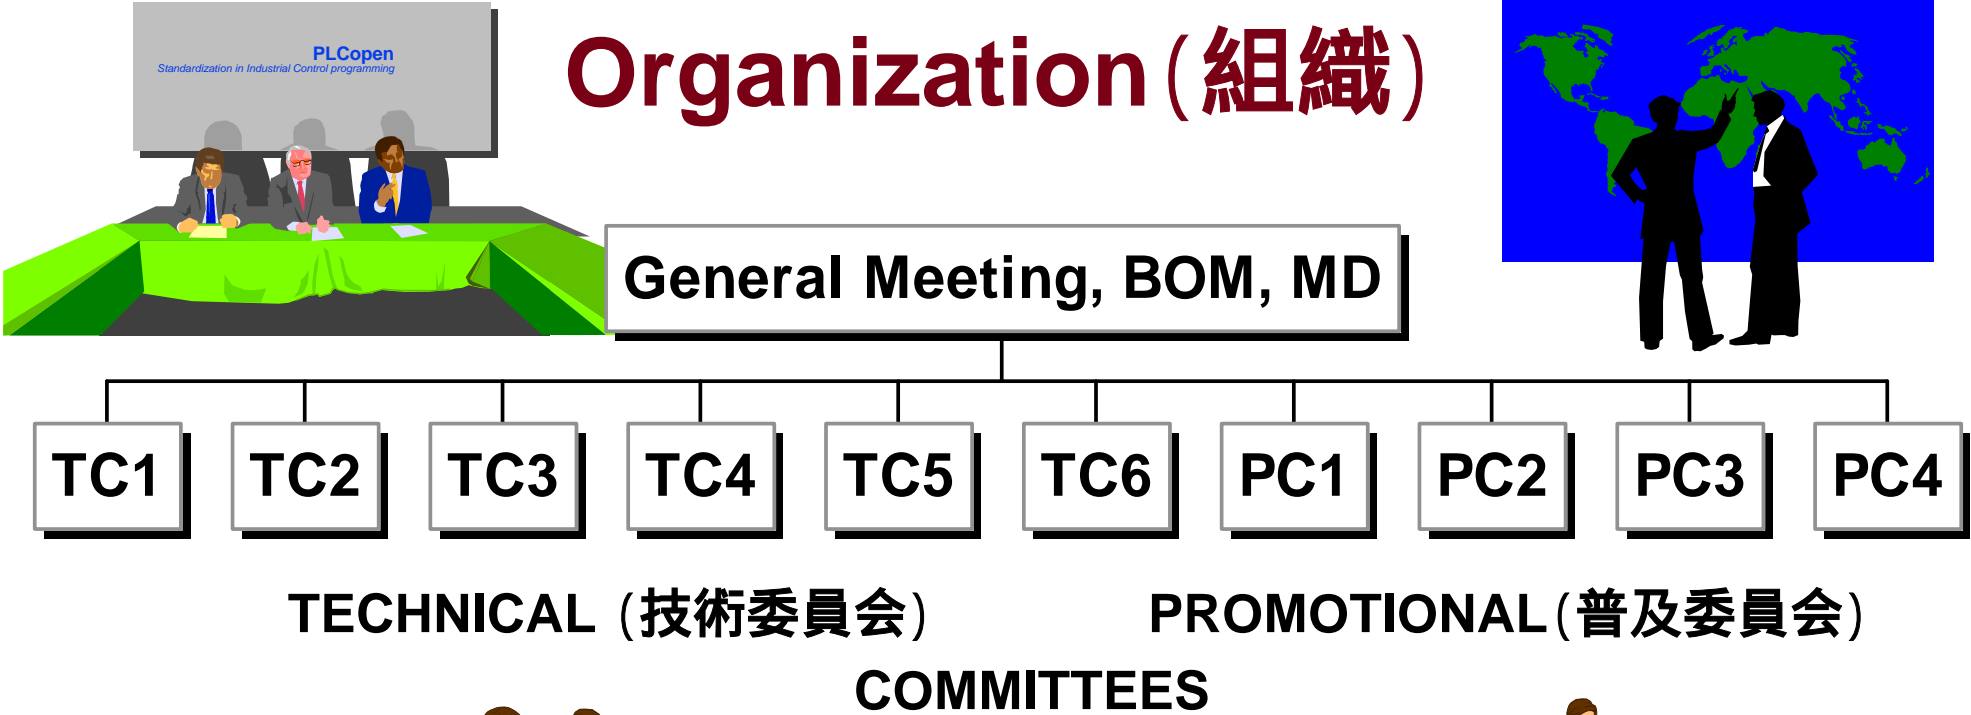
PLCopen
Standardization in Industrial Control programming

Organization（組織）

General Meeting, BOM, MD

TC1 TC2 TC3 TC4 TC5 TC6 PC1 PC2 PC3 PC4

TECHNICAL（技術委員会）　PROMOTIONAL（普及委員会）
COMMITTEES